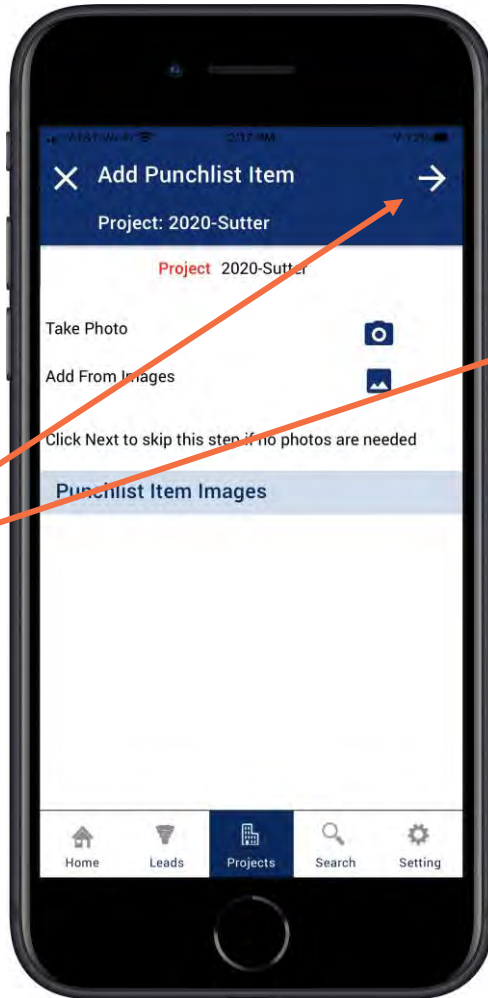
Add Punchlist Item

Project: 2020-Sutter

Project 2020-Sutter

Take Photo

Add From Images

Click Next to skip this step if no photos are needed

Punchlist Item Images

Home
Leads
Projects
Search
Setting